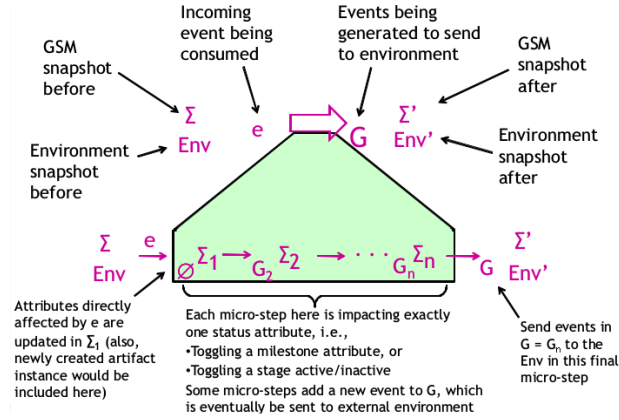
Incoming event being consumed

Events being generated to send to environment

GSM snapshot before

GSM snapshot after

$\Sigma$
Env

e

G

$\Sigma'$
Env'

Environment snapshot before

Environment snapshot after

$\Sigma$
Env

e

$\varnothing$ $\Sigma_1$ $\rightarrow$ $G_2$ $\Sigma_2$ $\rightarrow$ . . . $G_n$ $\Sigma_n$

G

$\Sigma'$
Env'

Attributes directly affected by e are updated in $\Sigma_1$ (also, newly created artifact instance would be included here)

Each micro-step here is impacting exactly one status attribute, i.e.,
•Toggling a milestone attribute, or
•Toggling a stage active/inactive
Some micro-steps add a new event to G, which is eventually be sent to external environment

Send events in G = $G_n$ to the Env in this final micro-step